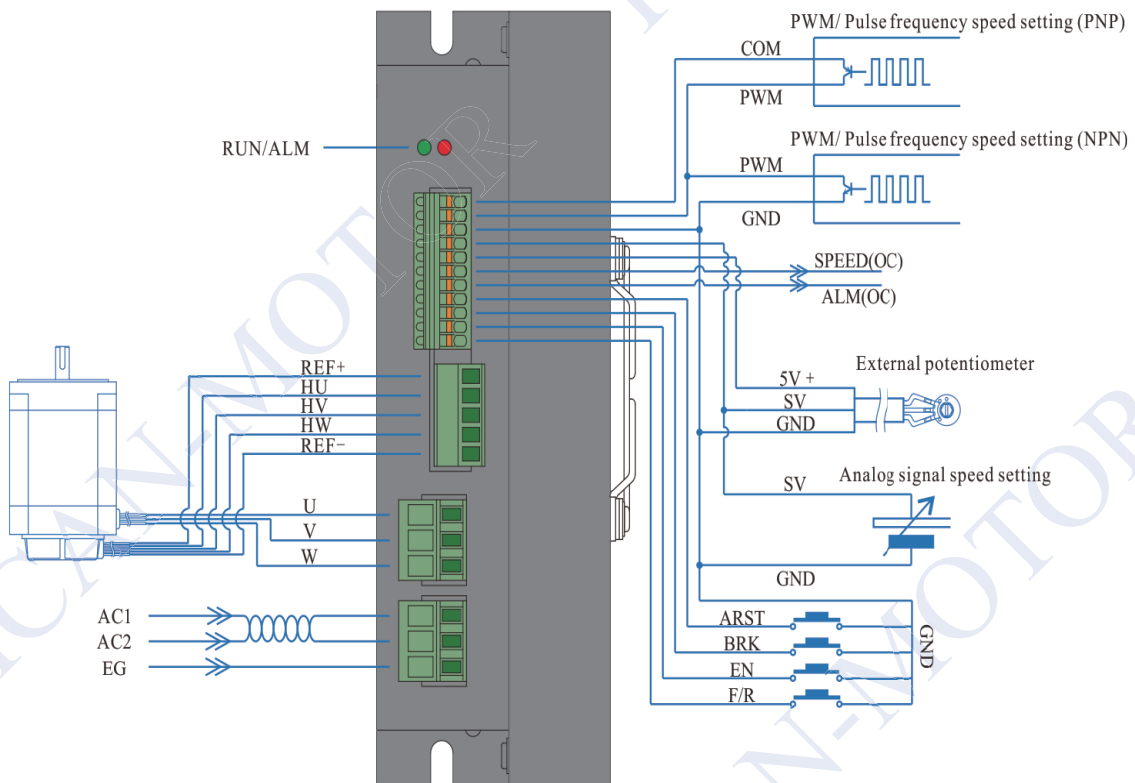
PWM/ Pulse frequency speed setting (PNP)
COM
PWM
RUN/ALM
PWM/ Pulse frequency speed setting (NPN)
PWM
GND
SPEED(OC)
ALM(OC)
External potentiometer
5V +
SV
GND
REF+
HU
HV
HW
REF−
Analog signal speed setting
SV
U
V
W
GND
AC1
AC2
EG
ARST
BRK
EN
F/R
GND